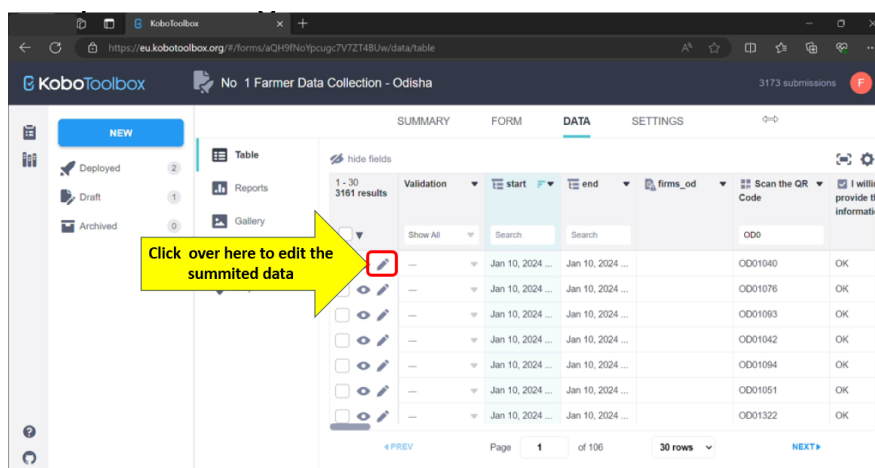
KoboToolbox ×

https://eu.kobotoolbox.org/#/forms/aQH9fNoYpcugc7V7ZT4BUw/data/table

KoboToolbox

No 1 Farmer Data Collection - Odisha

3173 submissions

F

NEW

Deployed 2

Draft 1

Archived 0

SUMMARY FORM DATA SETTINGS

Table

Reports

Gallery

hide fields

| 1 - 30 3161 results | Validation | start | end | firms_od | Scan the QR Code | I willi provide th informatio |
|---|---|---|---|---|---|---|
| | Show All | Search | Search | | OD0 | |
| | — | Jan 10, 2024 ... | Jan 10, 2024 ... | | OD01040 | OK |
| | — | Jan 10, 2024 ... | Jan 10, 2024 ... | | OD01076 | OK |
| | — | Jan 10, 2024 ... | Jan 10, 2024 ... | | OD01093 | OK |
| | — | Jan 10, 2024 ... | Jan 10, 2024 ... | | OD01042 | OK |
| | — | Jan 10, 2024 ... | Jan 10, 2024 ... | | OD01094 | OK |
| | — | Jan 10, 2024 ... | Jan 10, 2024 ... | | OD01051 | OK |
| | — | Jan 10, 2024 ... | Jan 10, 2024 ... | | OD01322 | OK |

Click over here to edit the summited data

PREV Page 1 of 106 30 rows NEXT